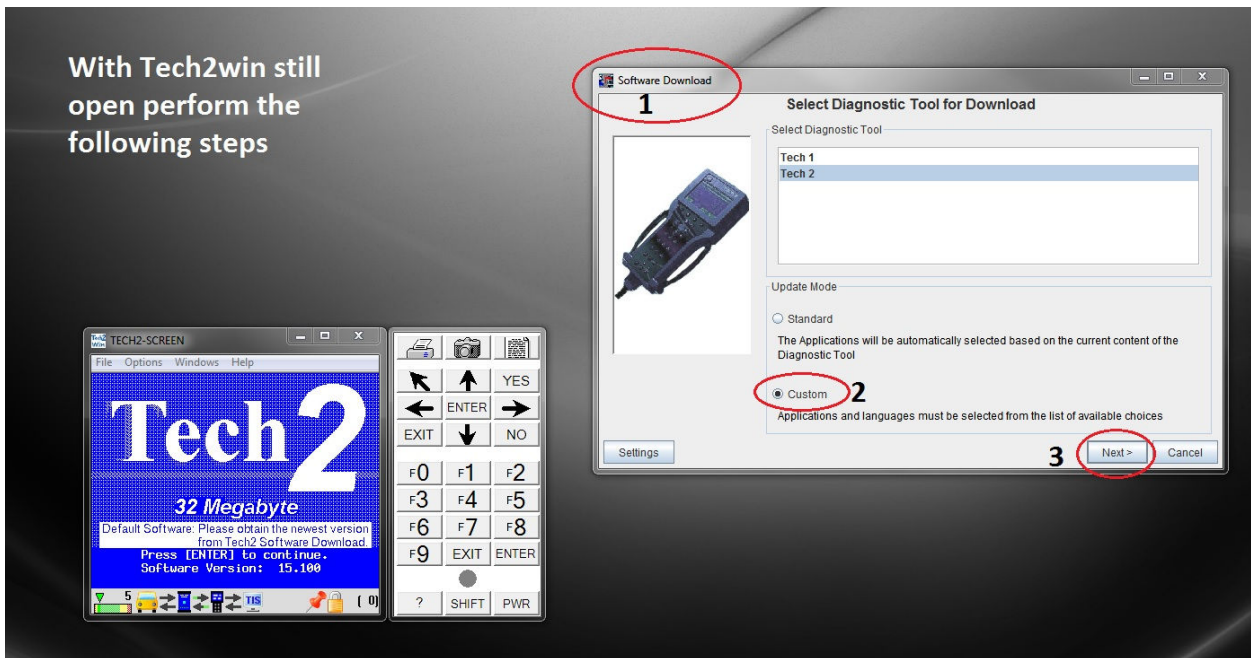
With Tech2win still open perform the following steps

Software Download
1
Select Diagnostic Tool for Download
Select Diagnostic Tool
Tech 1
Tech 2
Update Mode
Standard
The Applications will be automatically selected based on the current content of the Diagnostic Tool
Custom
2
Applications and languages must be selected from the list of available choices
Settings
3
Next >
Cancel

TECH2-SCREEN
File Options Windows Help
Tech 2
32 Megabyte
Default Software: Please obtain the newest version from Tech2 Software Download.
Press [ENTER] to continue.
Software Version: 15.100
5
TIS
( 0)

YES
ENTER
EXIT
NO
F0 F1 F2
F3 F4 F5
F6 F7 F8
F9 EXIT ENTER
? SHIFT PWR